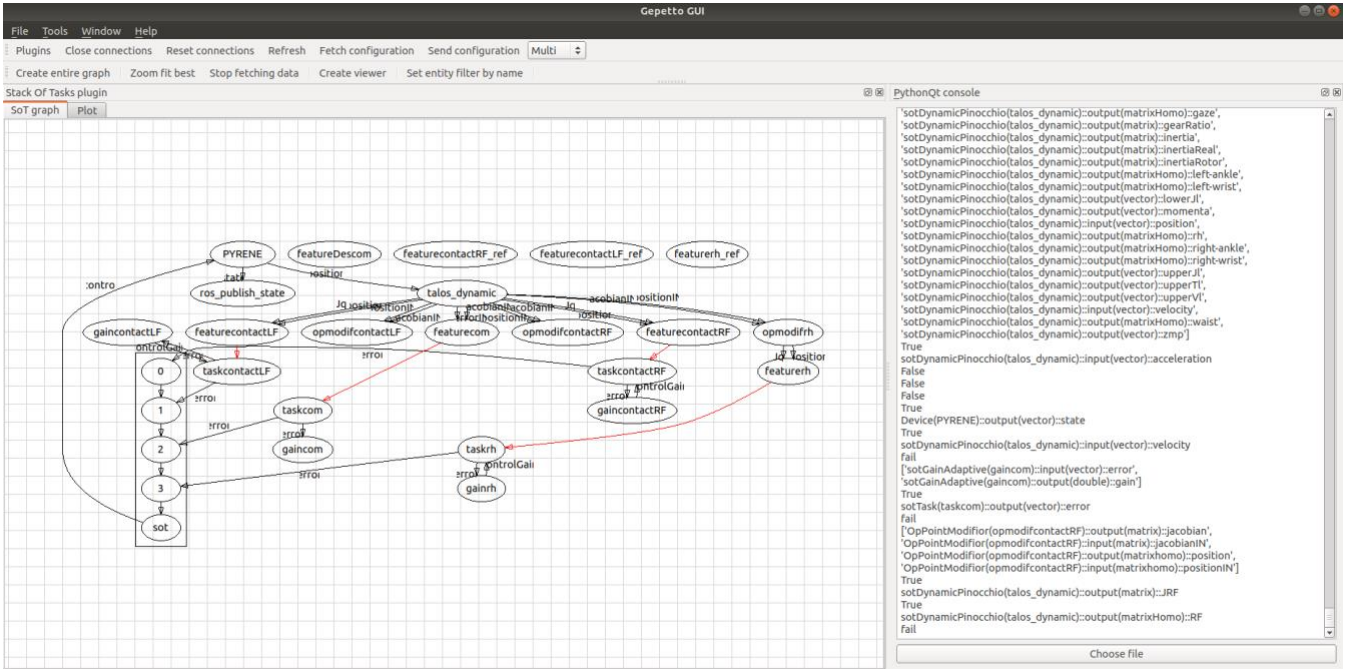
Gepetto GUI

File Tools Window Help

Plugins Close connections Reset connections Refresh Fetch configuration Send configuration Multi

Create entire graph Zoom fit best Stop fetching data Create viewer Set entity filter by name

Stack Of Tasks plugin

SoT graph Plot

PYRENE featureDescom featurecontactRF_ref featurecontactLF_ref featurerh_ref

:ontro :tate ros_publish_state :osition talos_dynamic

gaincontactLF featurecontactLF opmodifcontactLF featurecom opmodifcontactRF featurecontactRF opmodifrh

ontrolGai :error taskcontactLF :error taskcontactRF ontrolGai featurerh

0 1 2 3 sot

taskcom :error gaincom :error gaincontactRF

taskrh :error ontrolGai gainrh :error

PythonQt console

'sotDynamicPinocchio(talos_dynamic)::output(matrixHomo)::gaze',
'sotDynamicPinocchio(talos_dynamic)::output(matrix)::gearRatio',
'sotDynamicPinocchio(talos_dynamic)::output(matrix)::inertia',
'sotDynamicPinocchio(talos_dynamic)::output(matrix)::inertiaReal',
'sotDynamicPinocchio(talos_dynamic)::output(matrix)::inertiaRotor',
'sotDynamicPinocchio(talos_dynamic)::output(matrixHomo)::left-ankle',
'sotDynamicPinocchio(talos_dynamic)::output(matrixHomo)::left-wrist',
'sotDynamicPinocchio(talos_dynamic)::output(vector)::lowerJl',
'sotDynamicPinocchio(talos_dynamic)::output(vector)::momenta',
'sotDynamicPinocchio(talos_dynamic)::input(vector)::position',
'sotDynamicPinocchio(talos_dynamic)::output(matrixHomo)::rh',
'sotDynamicPinocchio(talos_dynamic)::output(matrixHomo)::right-ankle',
'sotDynamicPinocchio(talos_dynamic)::output(matrixHomo)::right-wrist',
'sotDynamicPinocchio(talos_dynamic)::output(vector)::upperJl',
'sotDynamicPinocchio(talos_dynamic)::output(vector)::upperTl',
'sotDynamicPinocchio(talos_dynamic)::output(vector)::upperVl',
'sotDynamicPinocchio(talos_dynamic)::input(vector)::velocity',
'sotDynamicPinocchio(talos_dynamic)::output(matrixHomo)::waist',
'sotDynamicPinocchio(talos_dynamic)::output(vector)::zmp']
True
sotDynamicPinocchio(talos_dynamic)::input(vector)::acceleration
False
False
False
True
Device(PYRENE)::output(vector)::state
True
sotDynamicPinocchio(talos_dynamic)::input(vector)::velocity
fail
['sotGainAdaptive(gaincom)::input(vector)::error',
'sotGainAdaptive(gaincom)::output(double)::gain']
True
sotTask(taskcom)::output(vector)::error
fail
['OpPointModifior(opmodifcontactRF)::output(matrix)::jacobian',
'OpPointModifior(opmodifcontactRF)::input(matrix)::jacobianIN',
'OpPointModifior(opmodifcontactRF)::output(matrixhomo)::position',
'OpPointModifior(opmodifcontactRF)::input(matrixhomo)::positionIN']
True
sotDynamicPinocchio(talos_dynamic)::output(matrix)::JRF
True
sotDynamicPinocchio(talos_dynamic)::output(matrixHomo)::RF
fail

Choose file